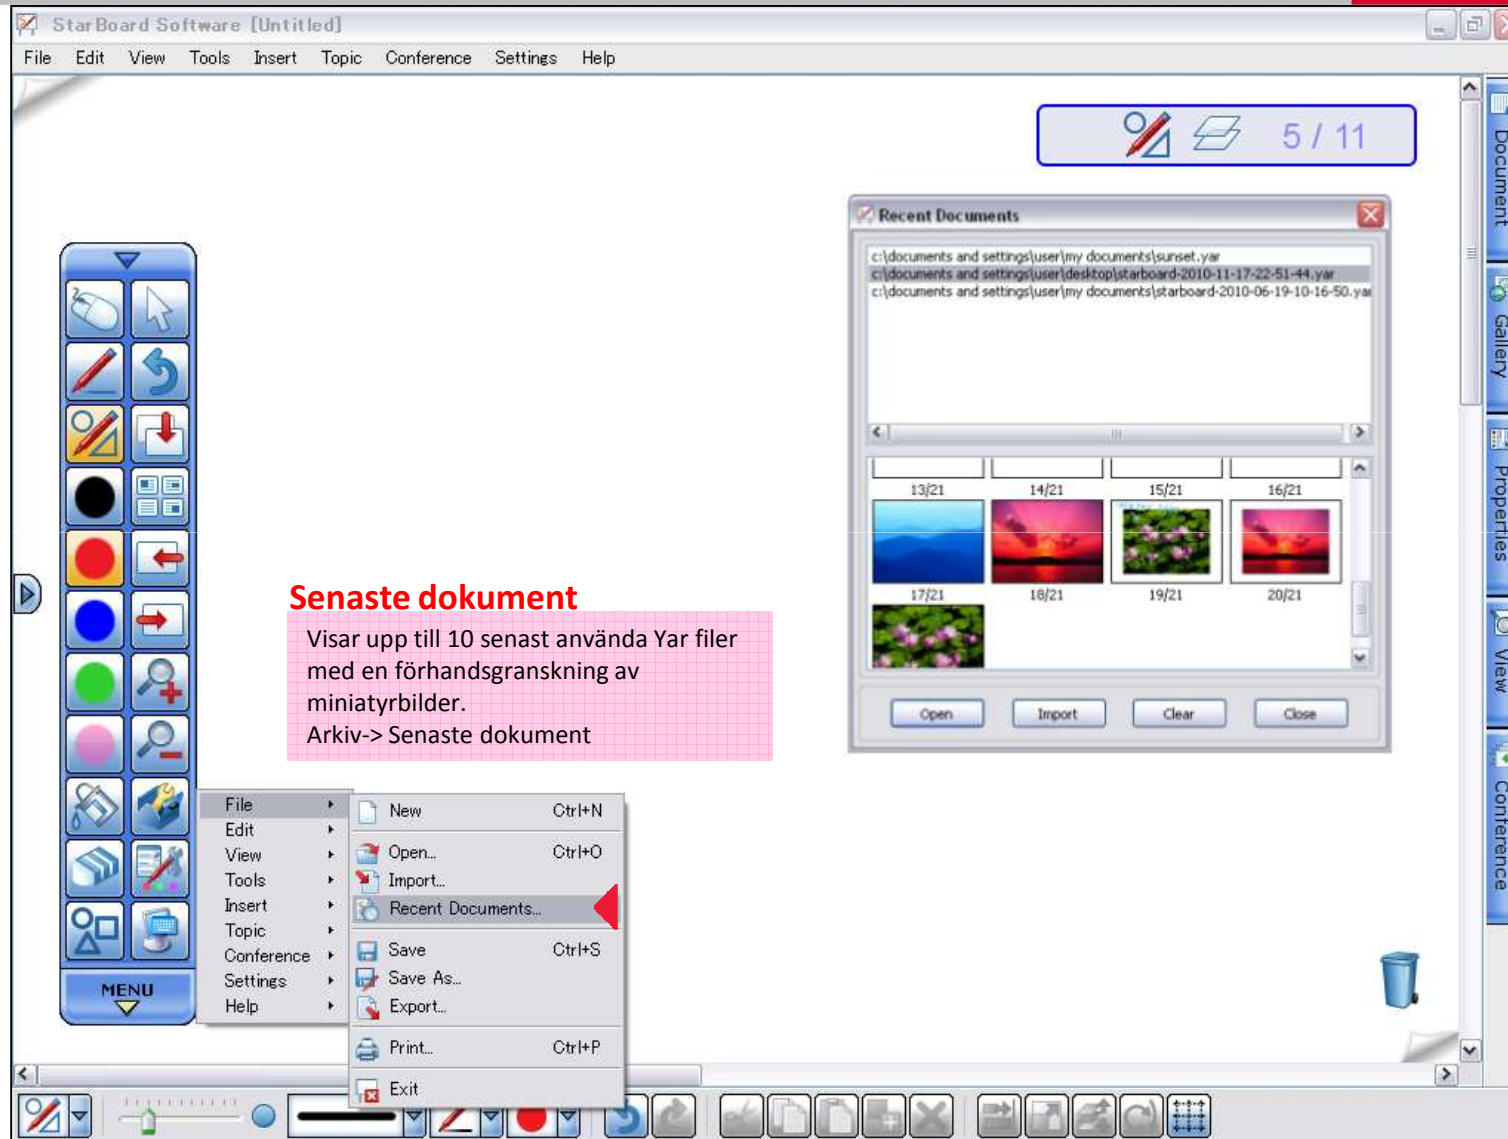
StarBoard Software [Untitled]

File Edit View Tools Insert Topic Conference Settings Help

5 / 11

Recent Documents

c:\documents and settings\user\my documents\sunset.yar
c:\documents and settings\user\desktop\starboard-2010-11-17-22-51-44.yar
c:\documents and settings\user\my documents\starboard-2010-06-19-10-16-50.yar

13/21 14/21 15/21 16/21
17/21 18/21 19/21 20/21

Open Import Clear Close

Document
Gallery
Properties
View
Conference

Senaste dokument

Visar upp till 10 senast använda Yar filer med en förhandsgranskning av miniatyrbilder.
Arkiv-> Senaste dokument

MENU

File
Edit
View
Tools
Insert
Topic
Conference
Settings
Help

New Ctrl+N
Open... Ctrl+O
Import...
Recent Documents...
Save Ctrl+S
Save As...
Export...
Print... Ctrl+P
Exit